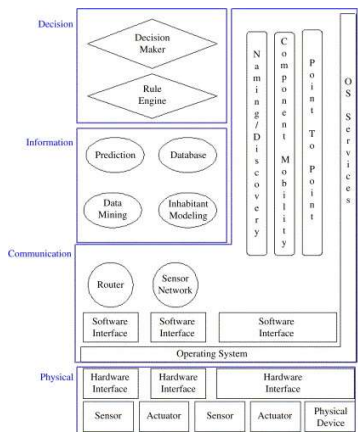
Decision

Decision Maker

Rule Engine

Information

Prediction

Database

Data Mining

Inhabitant Modeling

Communication

Router

Sensor Network

Naming/Discovery

Component Mobility

Point To Point

OS Services

Software Interface

Software Interface

Software Interface

Operating System

Physical

Hardware Interface

Hardware Interface

Hardware Interface

Sensor

Actuator

Sensor

Actuator

Physical Device